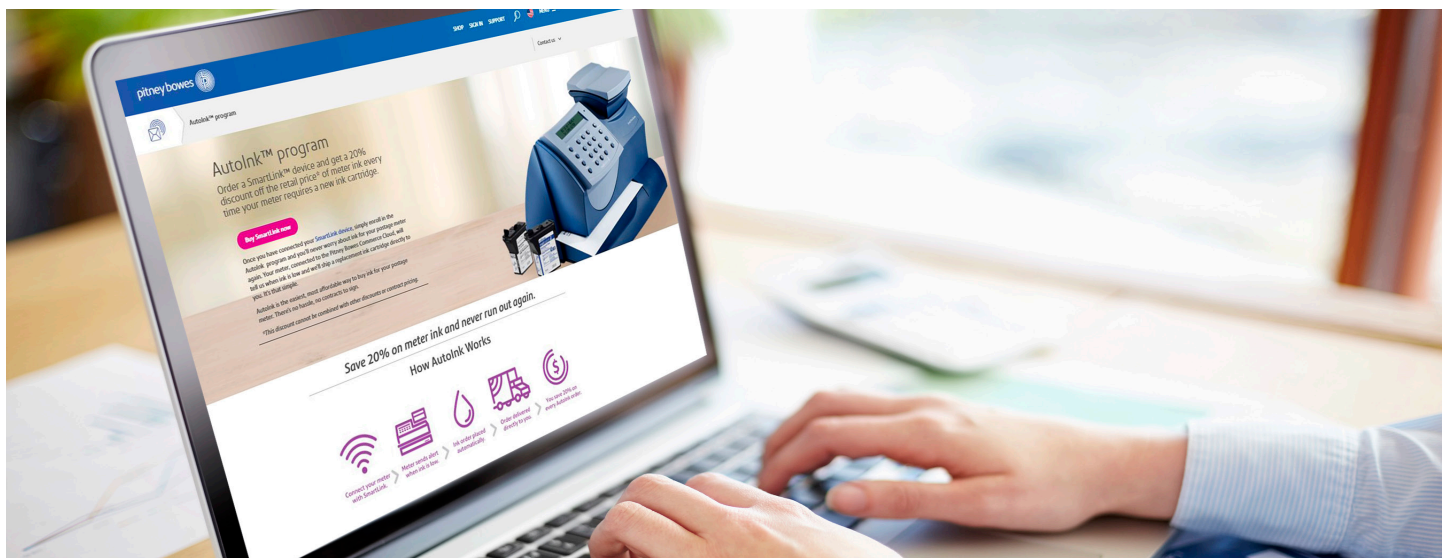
SHOP SIGN IN SUPPORT MENU

Contact us

pitney bowes

AutoInk™ program

AutoInk™ program

Order a SmartLink™ device and get a 20% discount off the retail price* of meter ink every time your meter requires a new ink cartridge.

Buy SmartLink now

Once you have connected your SmartLink device, simply enroll in the AutoInk program and you'll never worry about ink for your postage meter again. Your meter, connected to the Pitney Bowes Commerce Cloud, will tell us when ink is low and we'll ship a replacement ink cartridge directly to you. It's that simple.

AutoInk is the easiest, most affordable way to buy ink for your postage meter. There's no hassle, no contracts to sign.

*This discount cannot be combined with other discounts or contract pricing.

Save 20% on meter ink and never run out again.

How AutoInk Works

Connect your meter with SmartLink.

Meter sends alert when ink is low.

Ink order placed automatically.

Order delivered directly to you.

You save 20% on every AutoInk order.